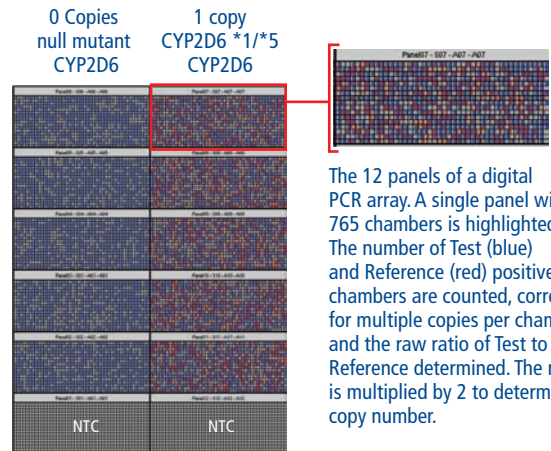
0 Copies null mutant CYP2D6

1 copy CYP2D6 *1/*5 CYP2D6

Panel07 - S07 - A07 - A07

NTC

NTC

The 12 panels of a digital PCR array. A single panel wi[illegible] 765 chambers is highlighted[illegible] The number of Test (blue) and Reference (red) positive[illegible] chambers are counted, corre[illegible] for multiple copies per cham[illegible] and the raw ratio of Test to Reference determined. The r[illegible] is multiplied by 2 to determ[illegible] copy number.